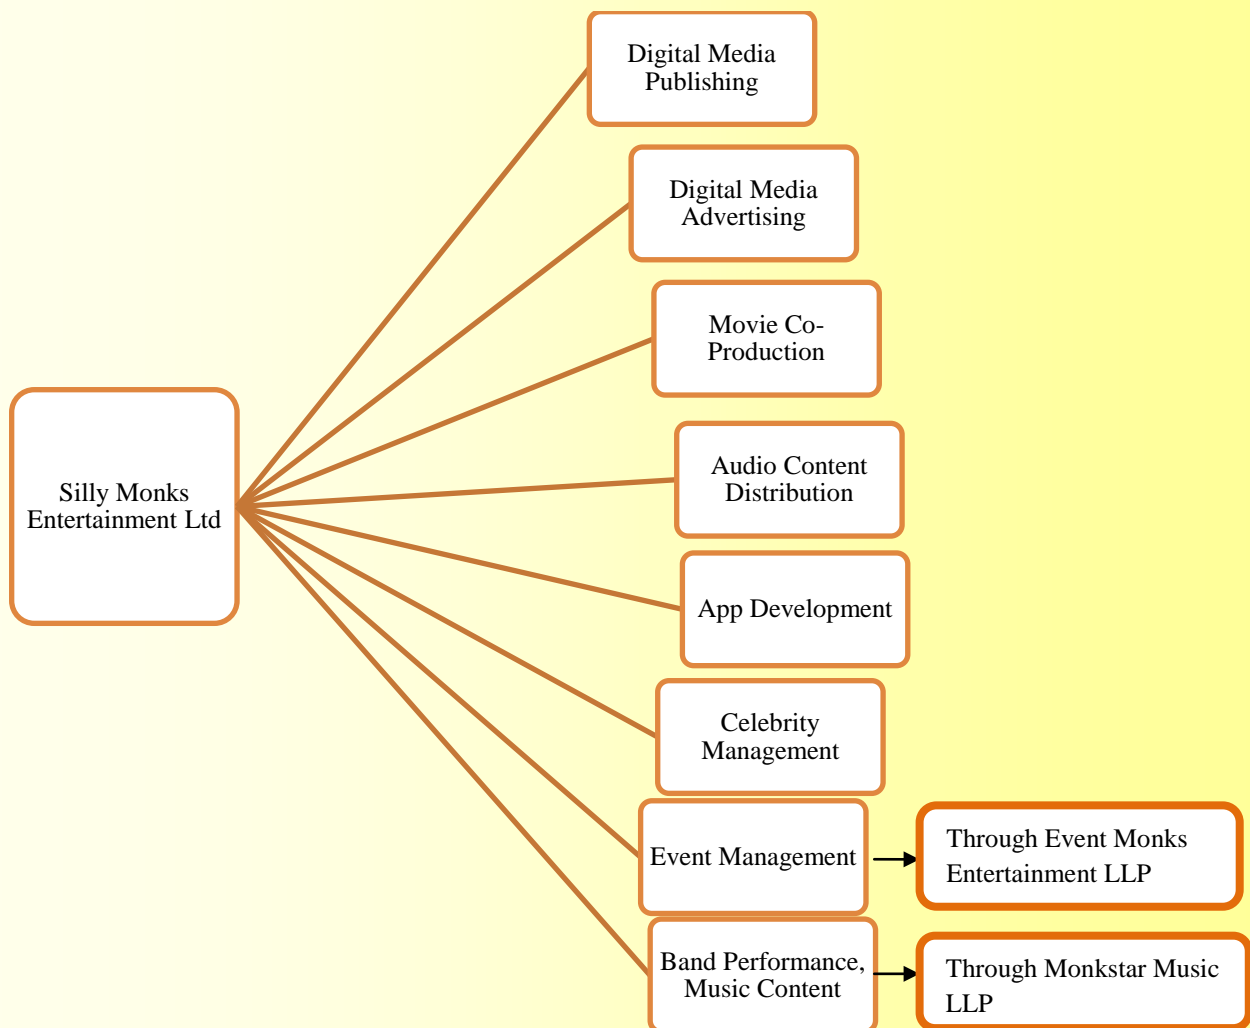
Silly Monks Entertainment Ltd

Digital Media Publishing

Digital Media Advertising

Movie Co-Production

Audio Content Distribution

App Development

Celebrity Management

Event Management

Through Event Monks Entertainment LLP

Band Performance, Music Content

Through Monkstar Music LLP